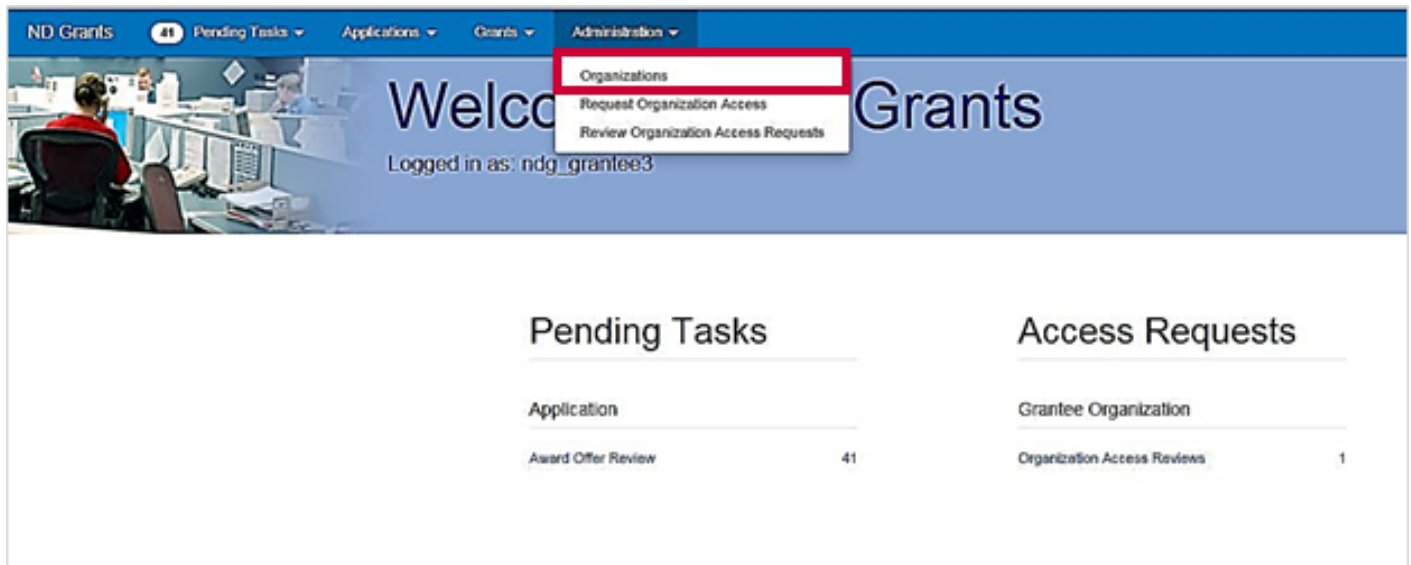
ND Grants 41 Pending Tasks ▾ Applications ▾ Grants ▾ Administration ▾

Organizations
Request Organization Access
Review Organization Access Requests

Welco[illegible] Grants
Logged in as: ndg_grantee3

Pending Tasks

Application

Award Offer Review 41

Access Requests

Grantee Organization

Organization Access Reviews 1